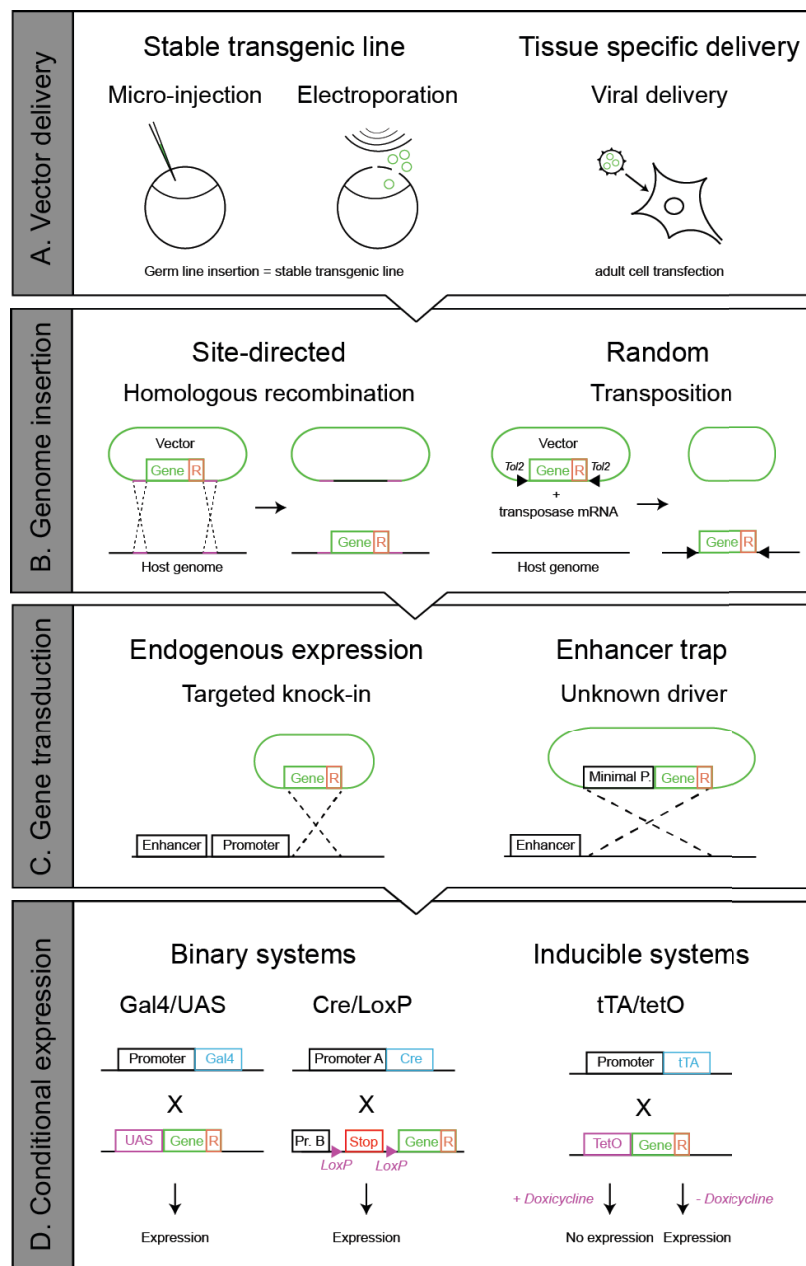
A. Vector delivery

Stable transgenic line

Micro-injection

Electroporation

Germ line insertion = stable transgenic line

Tissue specific delivery

Viral delivery

adult cell transfection

B. Genome insertion

Site-directed

Homologous recombination

Vector

Gene R

Host genome

Gene R

Random

Transposition

Vector

Tol2 Gene R Tol2

+ transposase mRNA

Host genome

Gene R

C. Gene transduction

Endogenous expression

Targeted knock-in

Gene R

Enhancer Promoter

Enhancer trap

Unknown driver

Minimal P. Gene R

Enhancer

D. Conditional expression

Binary systems

Gal4/UAS

Promoter Gal4

X

UAS Gene R

Expression

Cre/LoxP

Promoter A Cre

X

Pr. B Stop Gene R

LoxP LoxP

Expression

Inducible systems

tTA/tetO

Promoter tTA

X

TetO Gene R

+ Doxicycline

- Doxicycline

No expression Expression